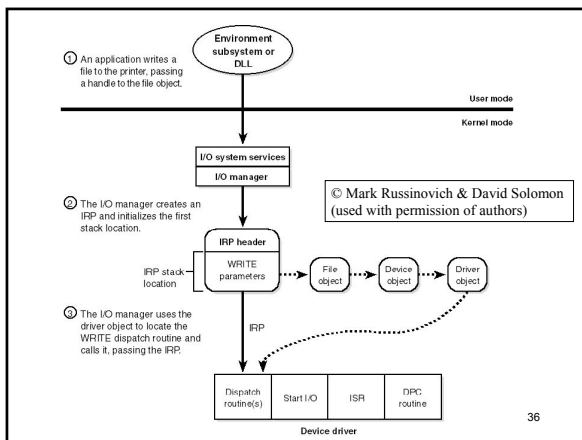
Environment subsystem or DLL

① An application writes a file to the printer, passing a handle to the file object.

User mode

Kernel mode

I/O system services

I/O manager

© Mark Russinovich & David Solomon (used with permission of authors)

② The I/O manager creates an IRP and initializes the first stack location.

IRP header

WRITE parameters

IRP stack location

File object

Device object

Driver object

③ The I/O manager uses the driver object to locate the WRITE dispatch routine and calls it, passing the IRP.

IRP

| Dispatch routine(s) | Start I/O | ISR | DPC routine |
|---|---|---|---|

Device driver

36